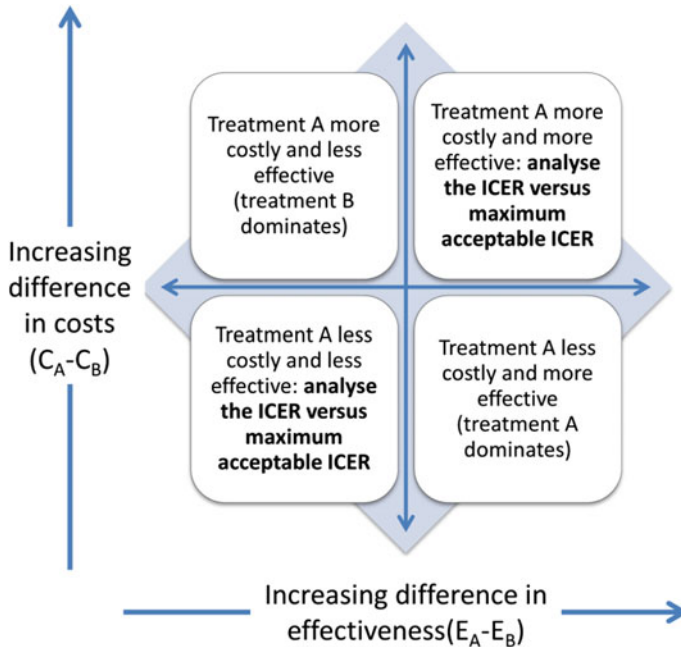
Treatment A more costly and less effective (treatment B dominates)

Treatment A more costly and more effective: **analyse the ICER versus maximum acceptable ICER**

Increasing difference in costs ($C_A$-$C_B$)

Treatment A less costly and less effective: **analyse the ICER versus maximum acceptable ICER**

Treatment A less costly and more effective (treatment A dominates)

Increasing difference in effectiveness($E_A$-$E_B$)